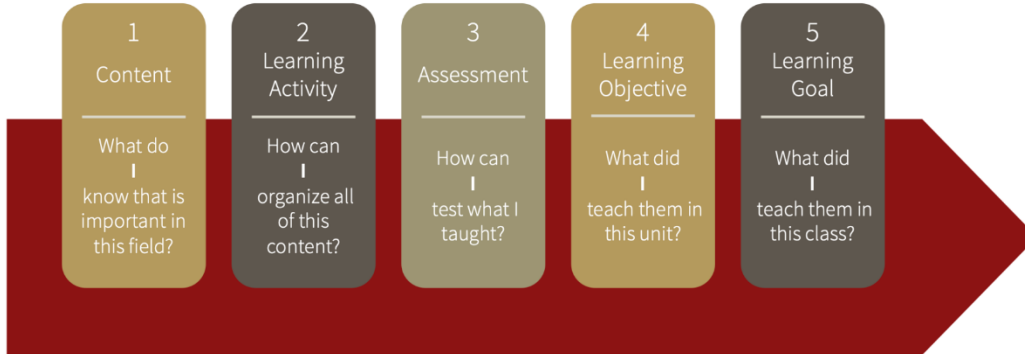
1
Content

What do
I
know that is important in this field?

2
Learning Activity

How can
I
organize all of this content?

3
Assessment

How can
I
test what I taught?

4
Learning Objective

What did
I
teach them in this unit?

5
Learning Goal

What did
I
teach them in this class?